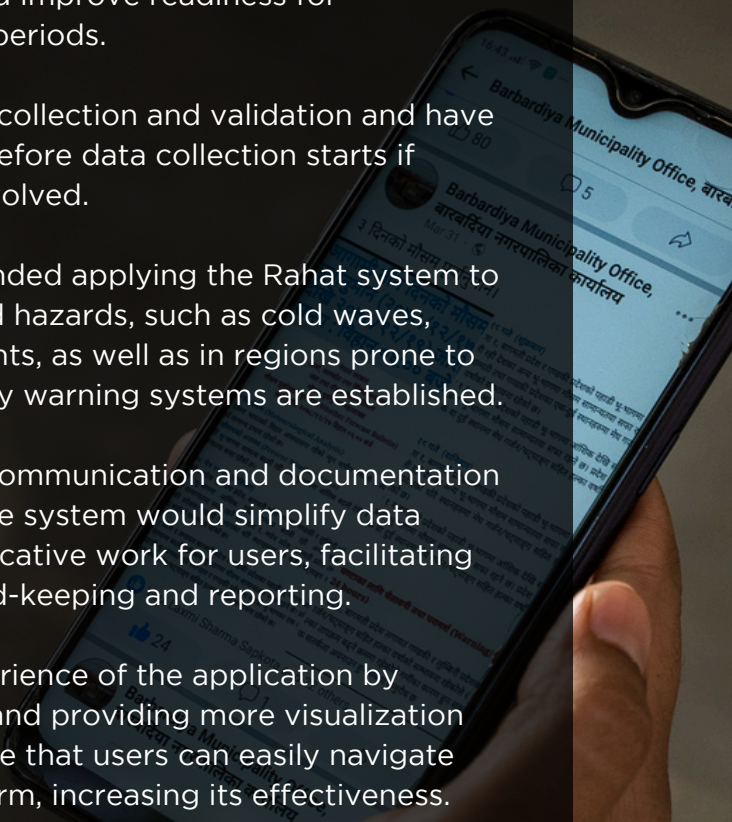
d improve readiness for periods.

collection and validation and have efore data collection starts if olved.

nded applying the Rahat system to hazards, such as cold waves, nts, as well as in regions prone to y warning systems are established.

ommunication and documentation e system would simplify data cative work for users, facilitating d-keeping and reporting.

rience of the application by nd providing more visualization e that users can easily navigate rm, increasing its effectiveness.

Barbardiya Municipality Office, बारब

5

Barbardiya Municipality Office, बारबर्दिया नगरपालिका कार्यालय

Mar 21

80

24